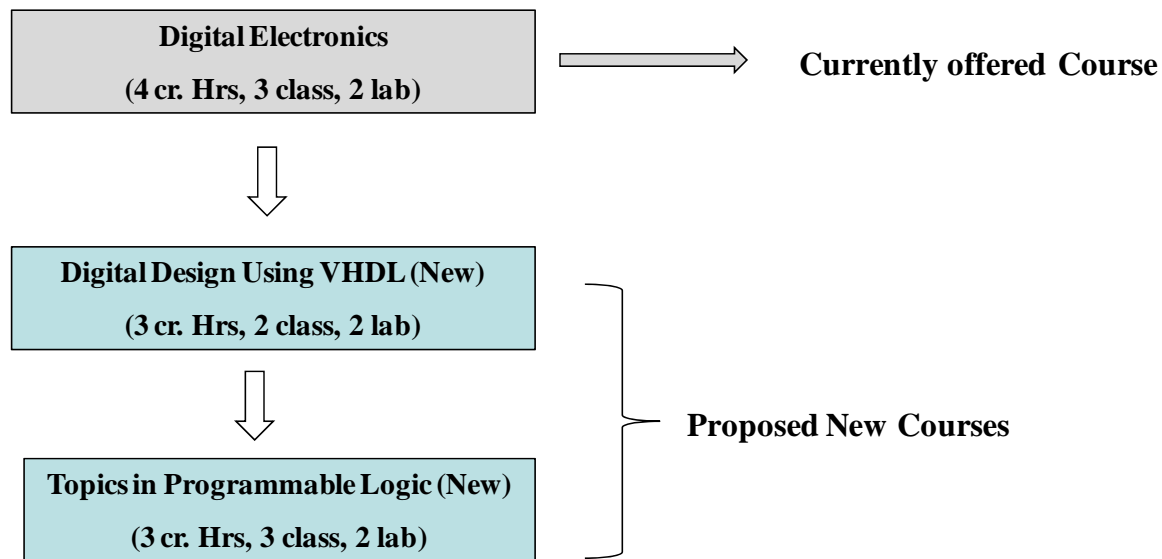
Digital Electronics
(4 cr. Hrs, 3 class, 2 lab)

Currently offered Course

Digital Design Using VHDL (New)
(3 cr. Hrs, 2 class, 2 lab)

Topics in Programmable Logic (New)
(3 cr. Hrs, 3 class, 2 lab)

Proposed New Courses